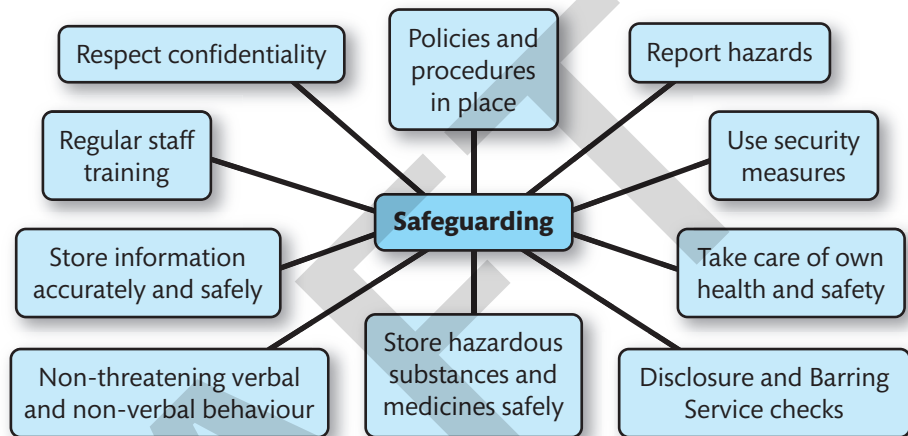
Safeguarding

Respect confidentiality

Policies and procedures in place

Report hazards

Regular staff training

Use security measures

Store information accurately and safely

Take care of own health and safety

Non-threatening verbal and non-verbal behaviour

Store hazardous substances and medicines safely

Disclosure and Barring Service checks